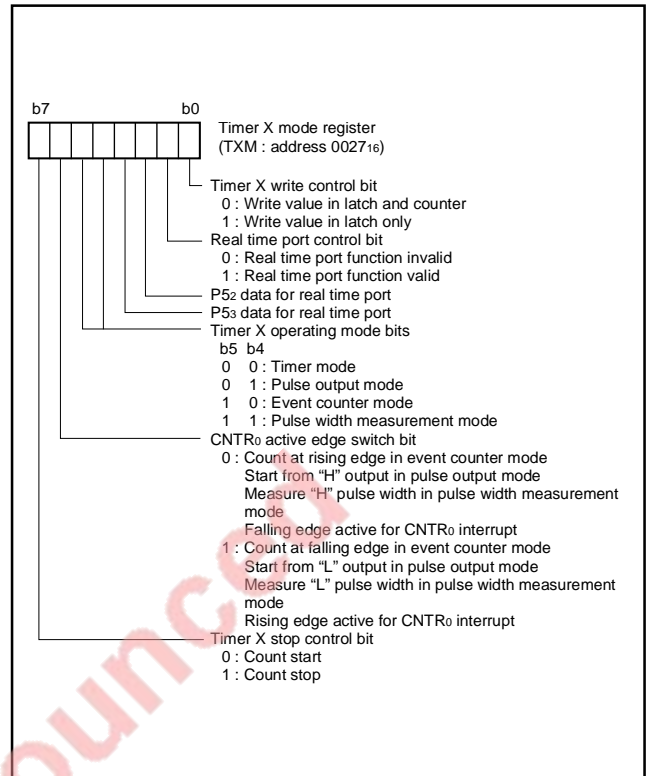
b7 b0

Timer X mode register
(TXM : address $0027_{16}$)

Timer X write control bit
0 : Write value in latch and counter
1 : Write value in latch only

Real time port control bit
0 : Real time port function invalid
1 : Real time port function valid

$P5_2$ data for real time port

$P5_3$ data for real time port

Timer X operating mode bits
b5 b4
0 0 : Timer mode
0 1 : Pulse output mode
1 0 : Event counter mode
1 1 : Pulse width measurement mode

$CNTR_0$ active edge switch bit
0 : Count at rising edge in event counter mode
Start from “H” output in pulse output mode
Measure “H” pulse width in pulse width measurement mode
Falling edge active for $CNTR_0$ interrupt
1 : Count at falling edge in event counter mode
Start from “L” output in pulse output mode
Measure “L” pulse width in pulse width measurement mode
Rising edge active for $CNTR_0$ interrupt

Timer X stop control bit
0 : Count start
1 : Count stop

ounce